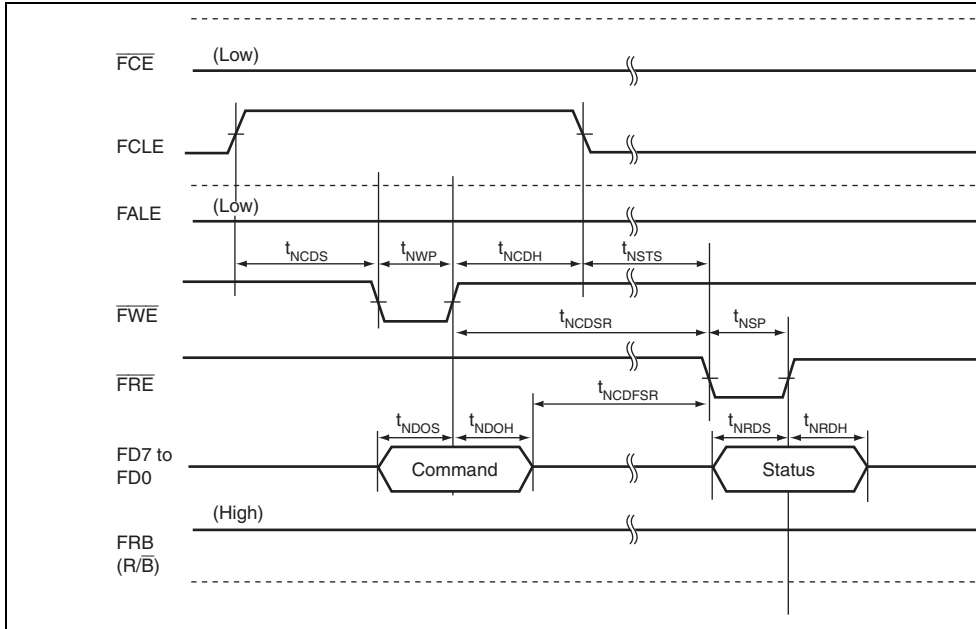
$\overline{FCE}$

(Low)

FCLE

FALE

(Low)

$t_{NCDS}$

$t_{NWP}$

$t_{NCDH}$

$t_{NSTS}$

$\overline{FWE}$

$t_{NCDSR}$

$t_{NSP}$

$\overline{FRE}$

$t_{NCDFSR}$

$t_{NDOS}$

$t_{NDOH}$

$t_{NRDS}$

$t_{NRDH}$

FD7 to FD0

Command

Status

(High)

FRB ($R/\overline{B}$)